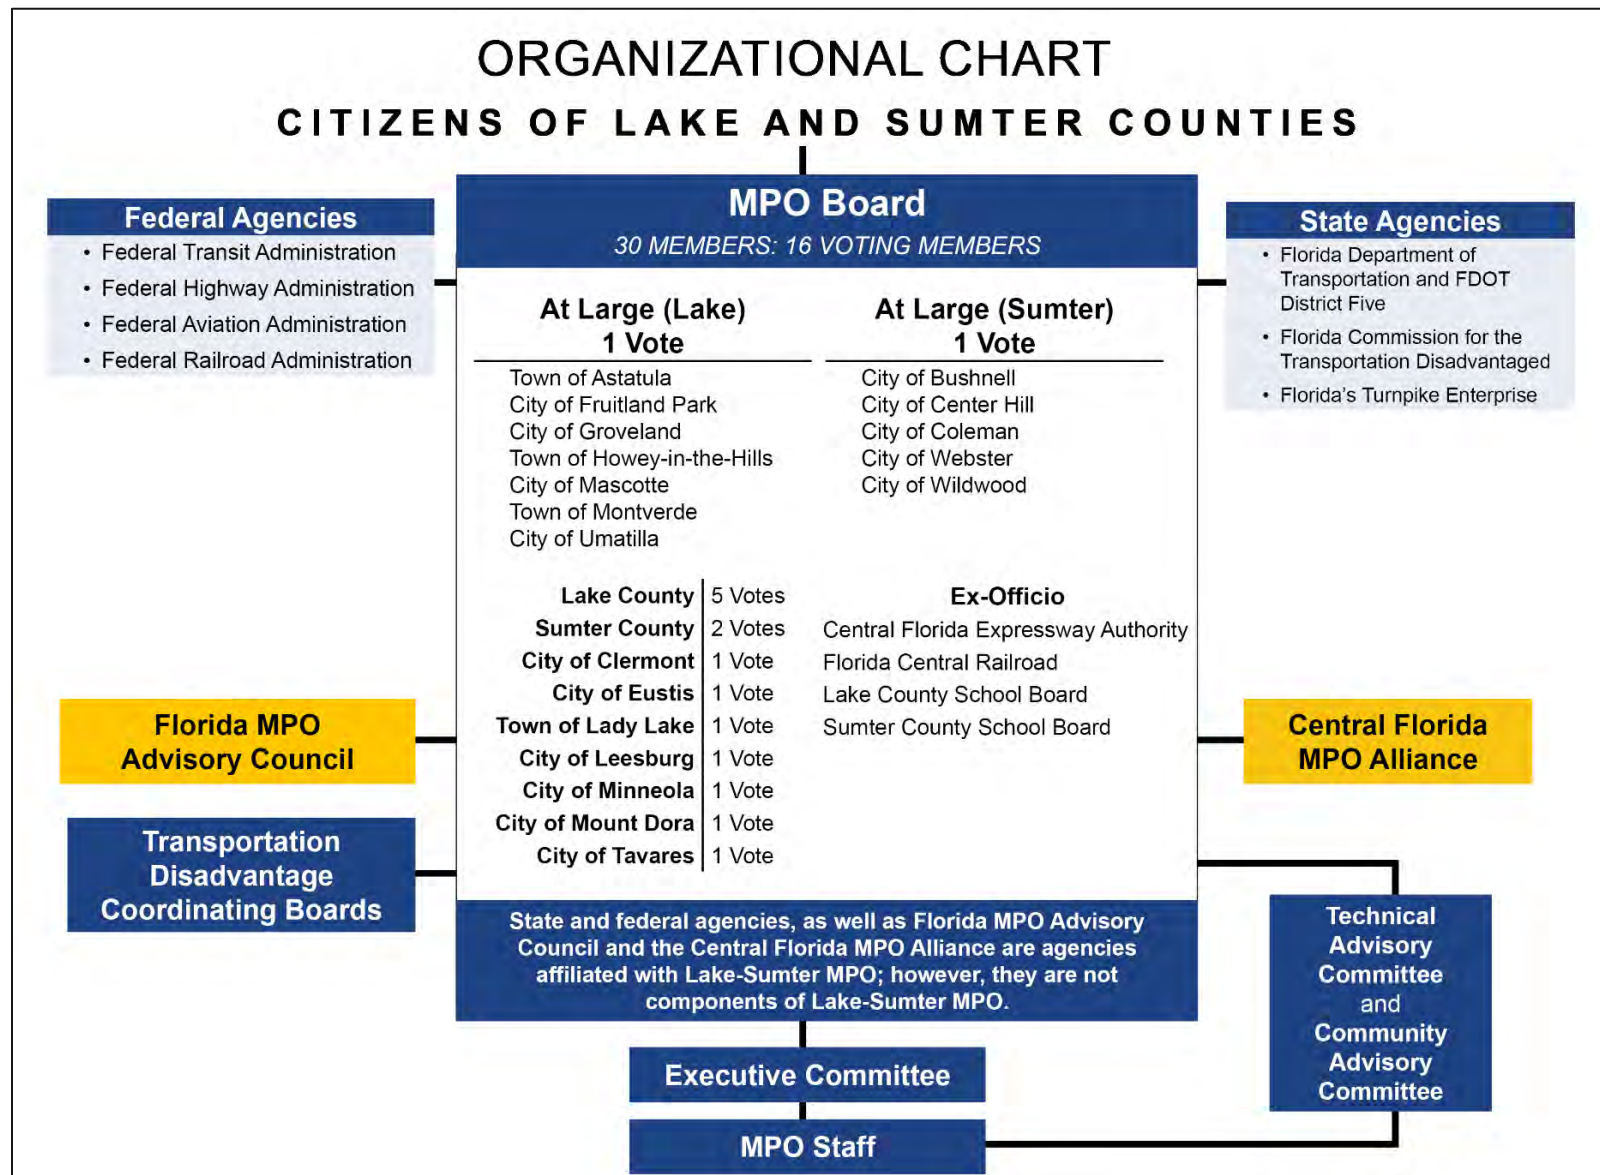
ORGANIZATIONAL CHART

CITIZENS OF LAKE AND SUMTER COUNTIES

Federal Agencies
• Federal Transit Administration
• Federal Highway Administration
• Federal Aviation Administration
• Federal Railroad Administration

MPO Board
30 MEMBERS: 16 VOTING MEMBERS

At Large (Lake)
1 Vote
Town of Astatula
City of Fruitland Park
City of Groveland
Town of Howey-in-the-Hills
City of Mascotte
Town of Montverde
City of Umatilla

At Large (Sumter)
1 Vote
City of Bushnell
City of Center Hill
City of Coleman
City of Webster
City of Wildwood

| | |
|---|---|
| Lake County | 5 Votes |
| Sumter County | 2 Votes |
| City of Clermont | 1 Vote |
| City of Eustis | 1 Vote |
| Town of Lady Lake | 1 Vote |
| City of Leesburg | 1 Vote |
| City of Minneola | 1 Vote |
| City of Mount Dora | 1 Vote |
| City of Tavares | 1 Vote |

Ex-Officio
Central Florida Expressway Authority
Florida Central Railroad
Lake County School Board
Sumter County School Board

State Agencies
• Florida Department of Transportation and FDOT District Five
• Florida Commission for the Transportation Disadvantaged
• Florida's Turnpike Enterprise

Florida MPO Advisory Council

Central Florida MPO Alliance

Transportation Disadvantage Coordinating Boards

State and federal agencies, as well as Florida MPO Advisory Council and the Central Florida MPO Alliance are agencies affiliated with Lake-Sumter MPO; however, they are not components of Lake-Sumter MPO.

Technical Advisory Committee and Community Advisory Committee

Executive Committee

MPO Staff